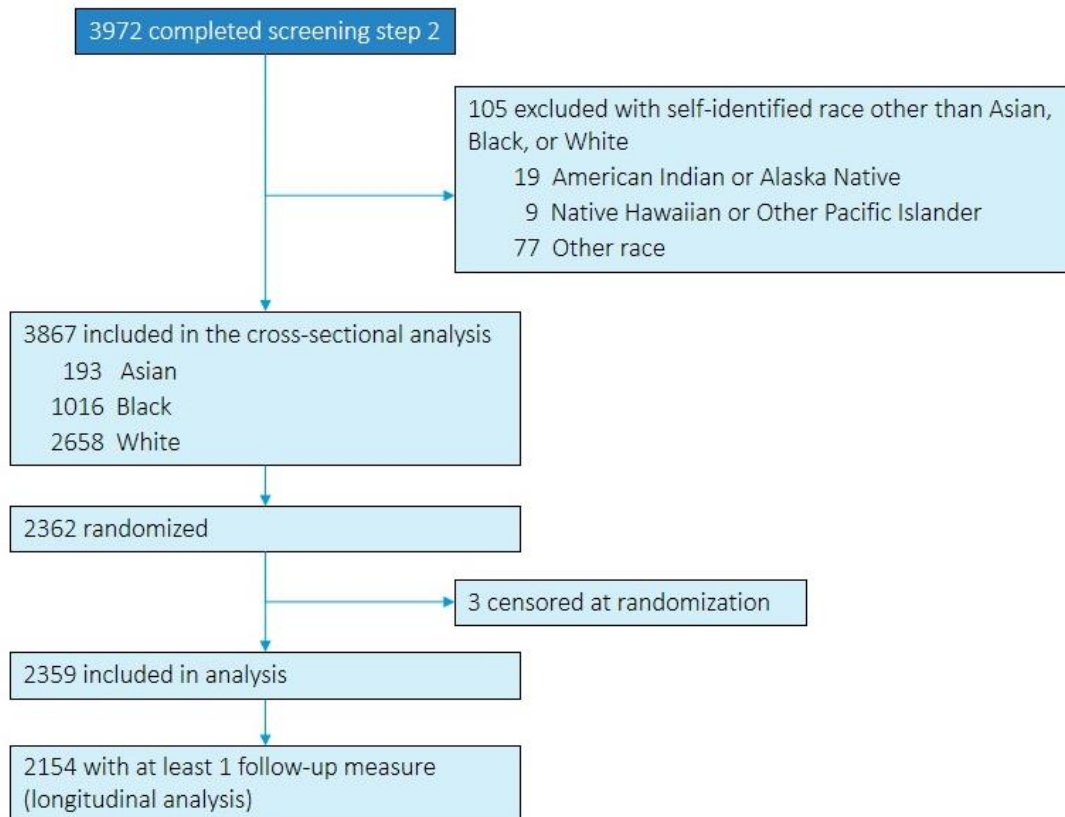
3972 completed screening step 2

105 excluded with self-identified race other than Asian, Black, or White
19 American Indian or Alaska Native
9 Native Hawaiian or Other Pacific Islander
77 Other race

3867 included in the cross-sectional analysis
193 Asian
1016 Black
2658 White

2362 randomized

3 censored at randomization

2359 included in analysis

2154 with at least 1 follow-up measure (longitudinal analysis)